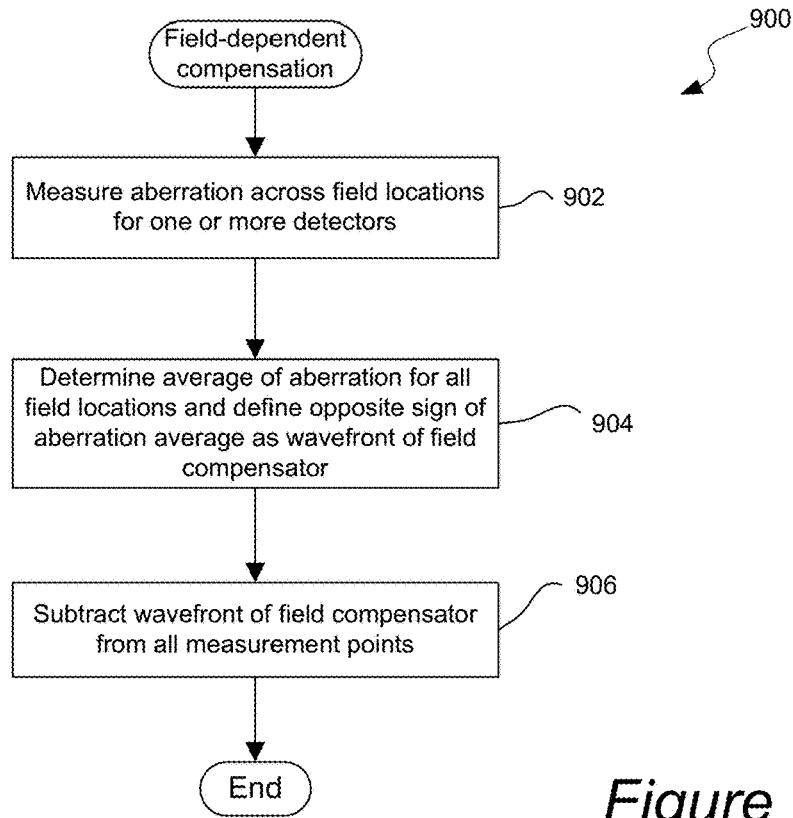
900

Field-dependent compensation

Measure aberration across field locations for one or more detectors

902

Determine average of aberration for all field locations and define opposite sign of aberration average as wavefront of field compensator

904

906

Subtract wavefront of field compensator from all measurement points

End

Figure